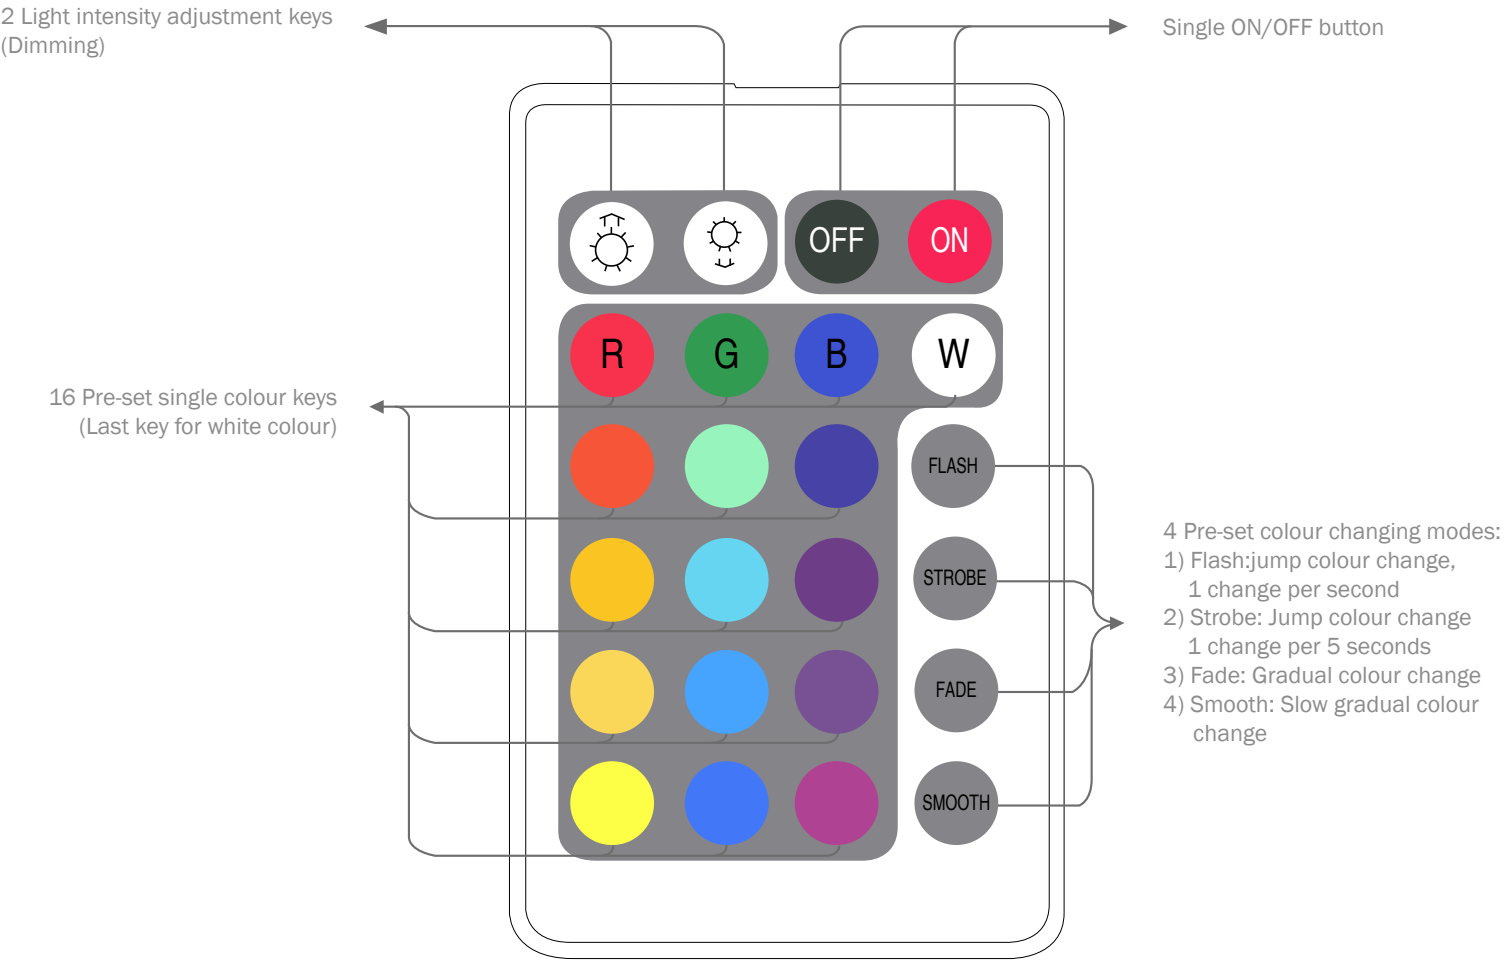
2 Light intensity adjustment keys (Dimming)

Single ON/OFF button

OFF
ON

R
G
B
W

16 Pre-set single colour keys (Last key for white colour)

FLASH
STROBE
FADE
SMOOTH

4 Pre-set colour changing modes:
1) Flash:jump colour change, 1 change per second
2) Strobe: Jump colour change 1 change per 5 seconds
3) Fade: Gradual colour change
4) Smooth: Slow gradual colour change